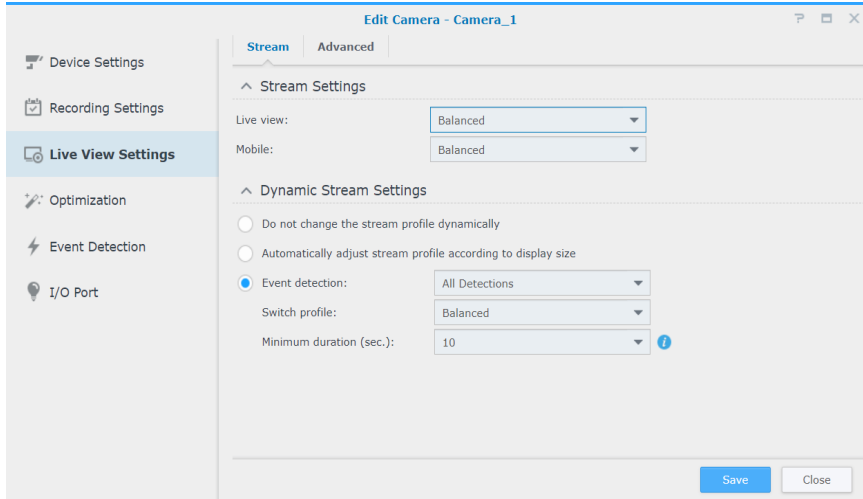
Edit Camera - Camera_1

? — ×

Device Settings

Recording Settings

Live View Settings

Optimization

Event Detection

I/O Port

Stream Advanced

Stream Settings

Live view: Balanced

Mobile: Balanced

Dynamic Stream Settings

Do not change the stream profile dynamically

Automatically adjust stream profile according to display size

Event detection: All Detections

Switch profile: Balanced

Minimum duration (sec.): 10

Save Close